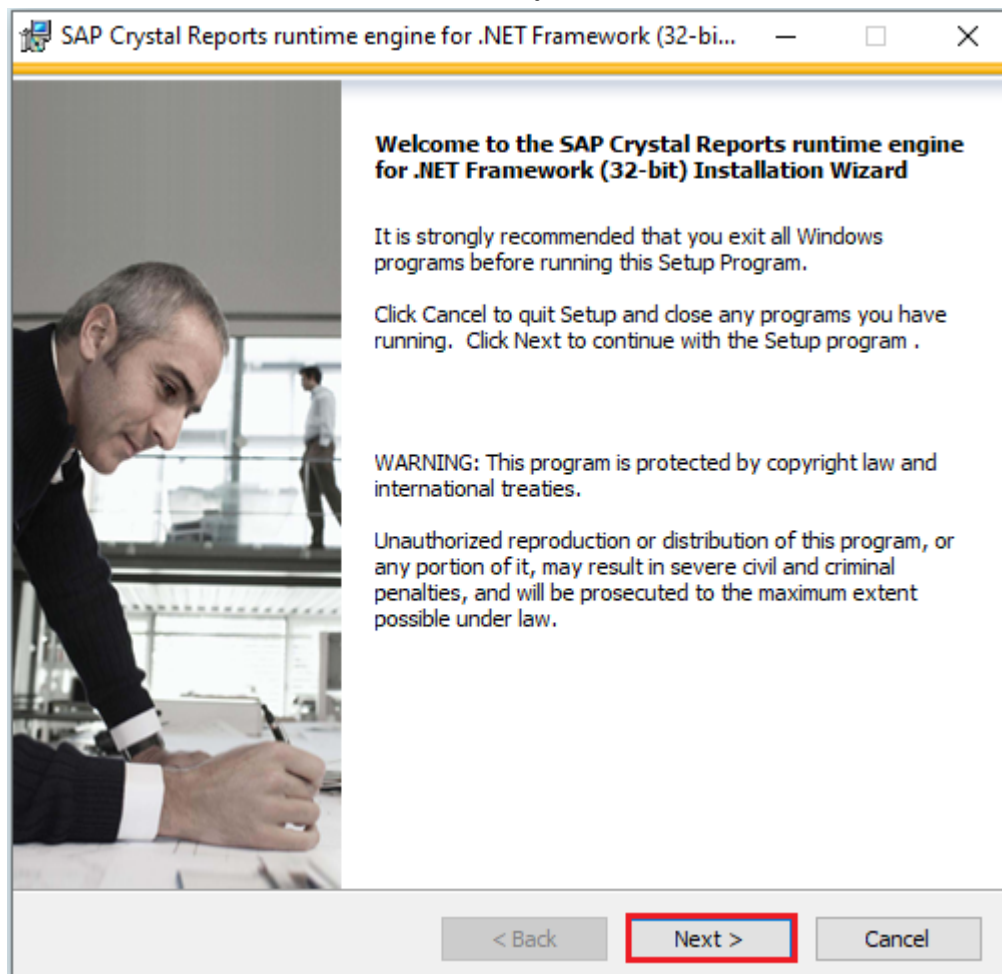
SAP Crystal Reports runtime engine for .NET Framework (32-bi...

Welcome to the SAP Crystal Reports runtime engine for .NET Framework (32-bit) Installation Wizard

It is strongly recommended that you exit all Windows programs before running this Setup Program.

Click Cancel to quit Setup and close any programs you have running. Click Next to continue with the Setup program .

WARNING: This program is protected by copyright law and international treaties.

Unauthorized reproduction or distribution of this program, or any portion of it, may result in severe civil and criminal penalties, and will be prosecuted to the maximum extent possible under law.

< Back

Next >

Cancel